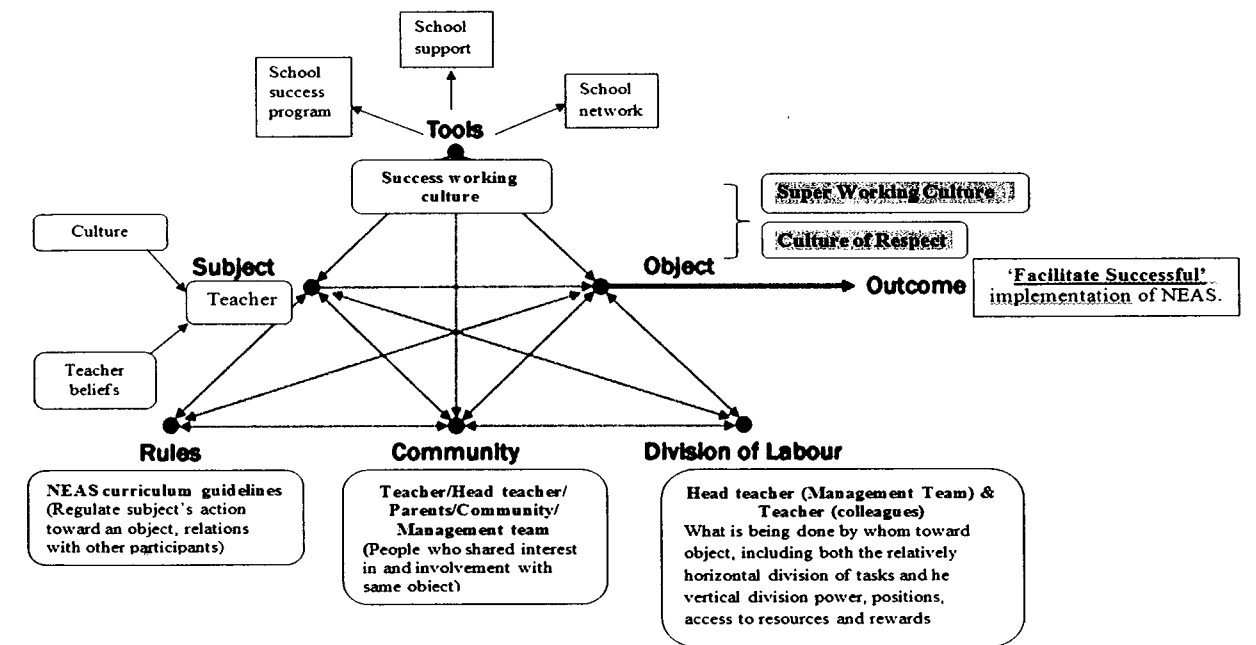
School support

School success program

School network

Tools

Success working culture

Super Working Culture

Culture of Respect

Culture

Subject

Teacher

Object

Outcome

'Facilitate Successful' implementation of NEAS.

Teacher beliefs

Rules

Community

Division of Labour

NEAS curriculum guidelines (Regulate subject's action toward an object, relations with other participants)

Teacher/Head teacher/ Parents/Community/ Management team (People who shared interest in and involvement with same object)

Head teacher (Management Team) & Teacher (colleagues)
What is being done by whom toward object, including both the relatively horizontal division of tasks and he vertical division power, positions, access to resources and rewards